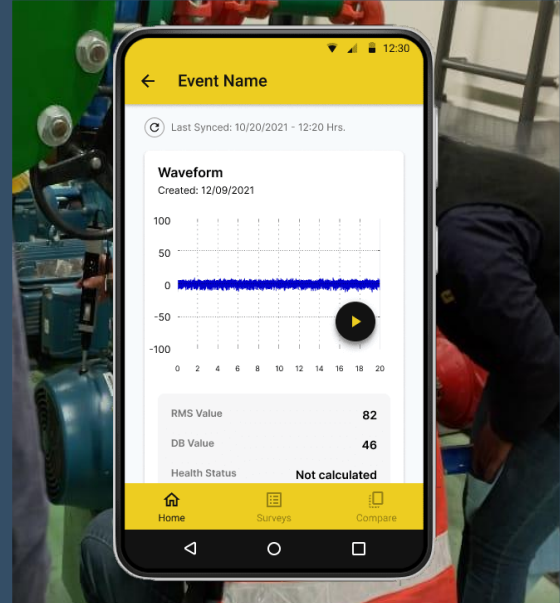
12:30

Event Name

Last Synced: 10/20/2021 - 12:20 Hrs.

Waveform
Created: 12/09/2021

100
50
0
-50
-100
0 2 4 6 8 10 12 14 16 18 20

| RMS Value | 82 |
|---|---|
| DB Value | 46 |
| Health Status | Not calculated |

Home Surveys Compare